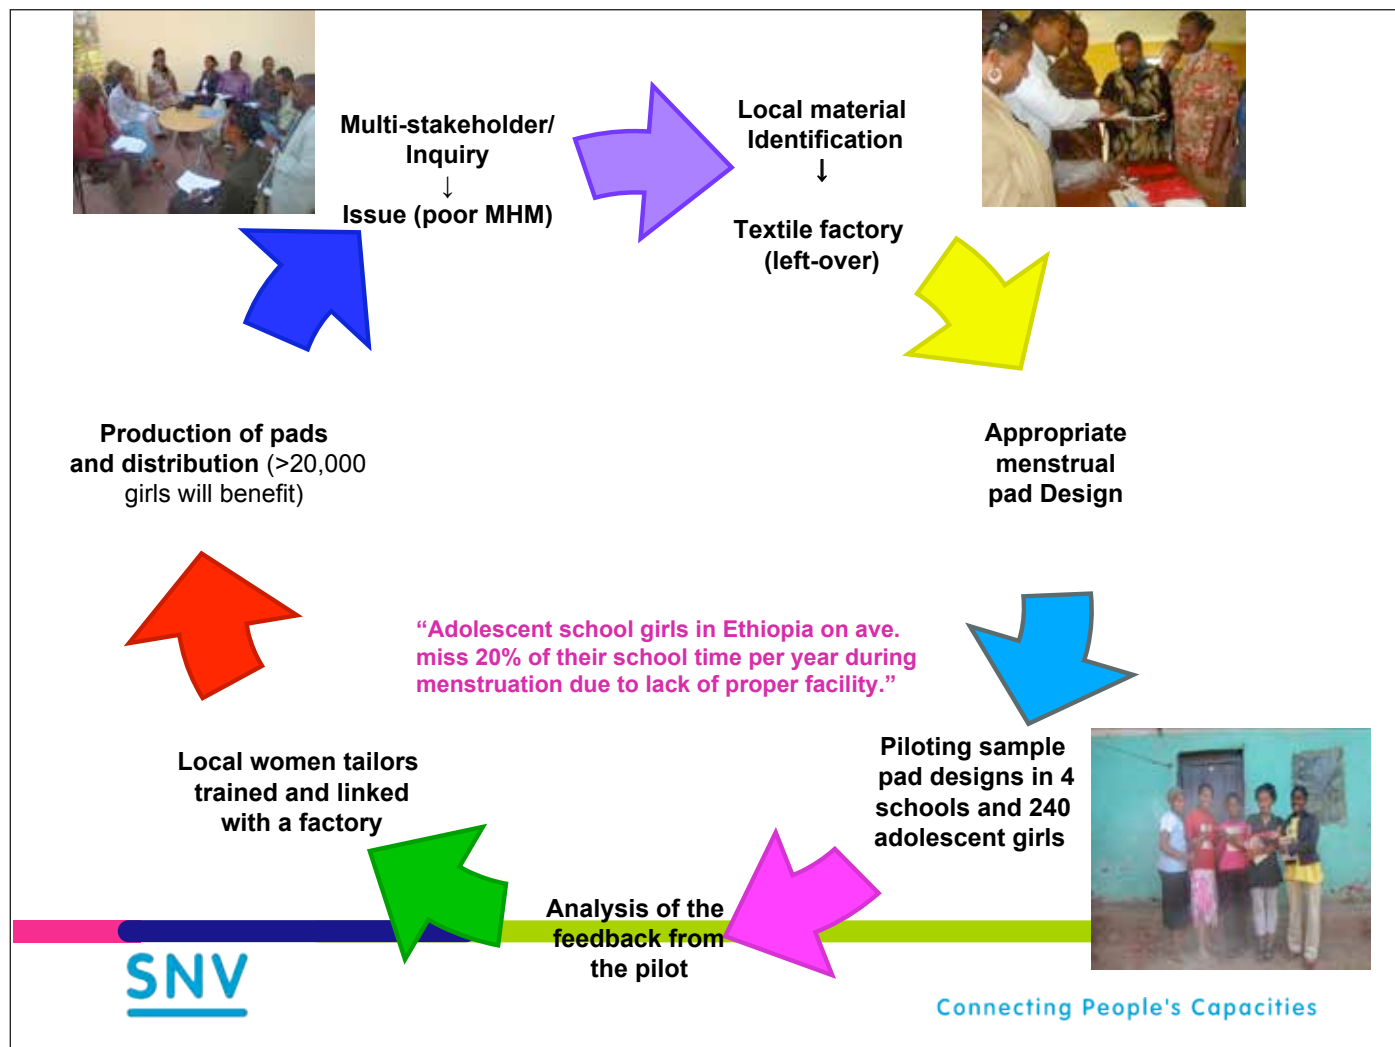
Multi-stakeholder/ Inquiry
↓
Issue (poor MHM)

Local material Identification
↓
Textile factory (left-over)

Appropriate menstrual pad Design

Piloting sample pad designs in 4 schools and 240 adolescent girls

Analysis of the feedback from the pilot

Local women tailors trained and linked with a factory

Production of pads and distribution (>20,000 girls will benefit)

“Adolescent school girls in Ethiopia on ave. miss 20% of their school time per year during menstruation due to lack of proper facility.”

SNV

Connecting People's Capacities